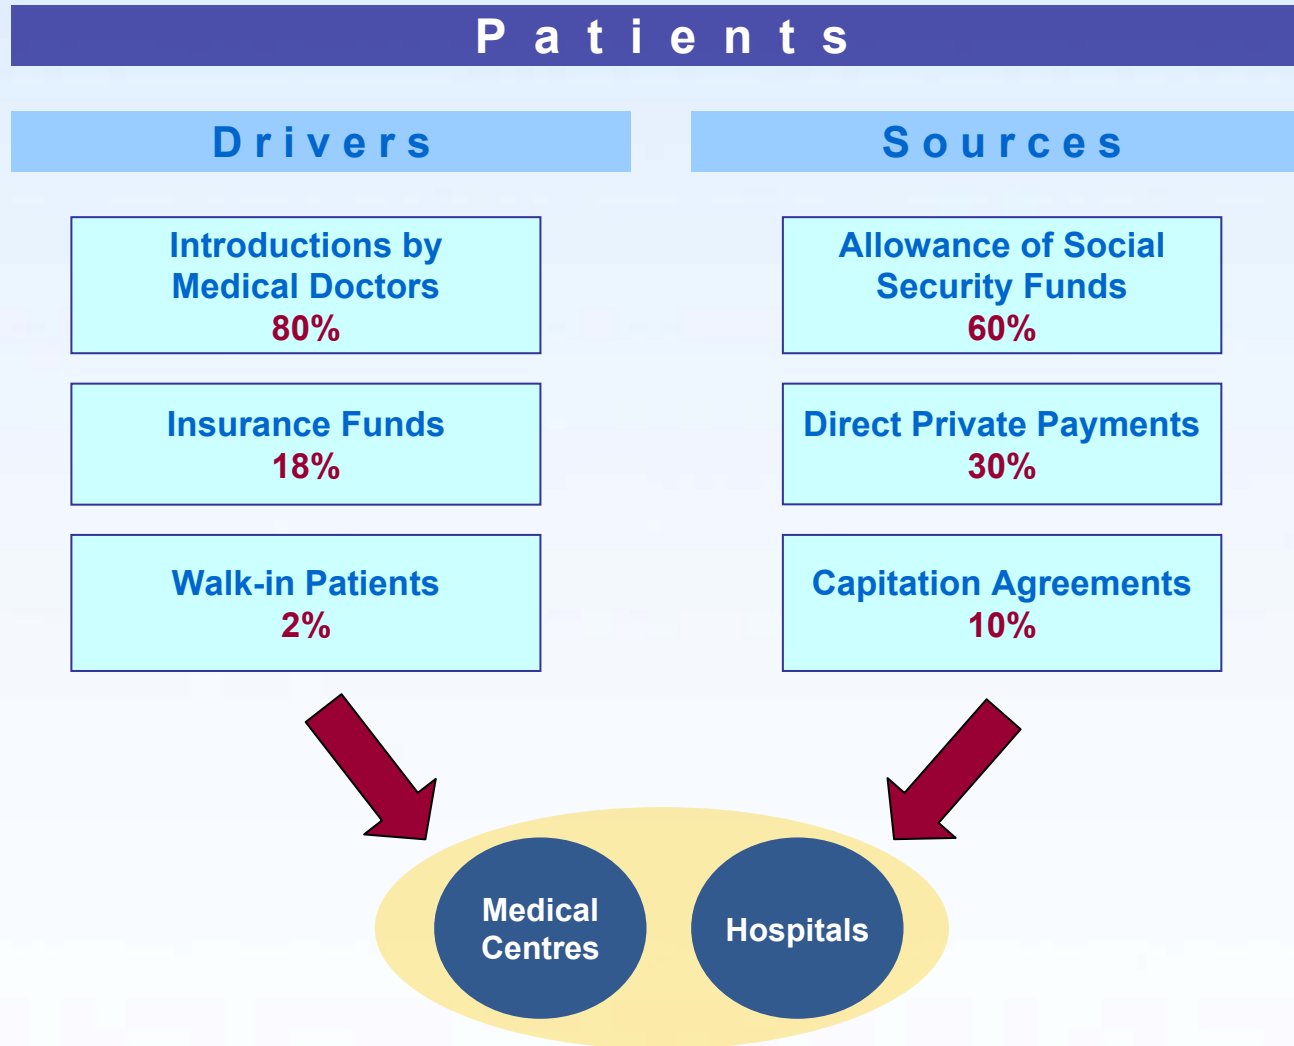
Patients

Drivers

Introductions by Medical Doctors
80%

Insurance Funds
18%

Walk-in Patients
2%

Sources

Allowance of Social Security Funds
60%

Direct Private Payments
30%

Capitation Agreements
10%

Medical Centres

Hospitals